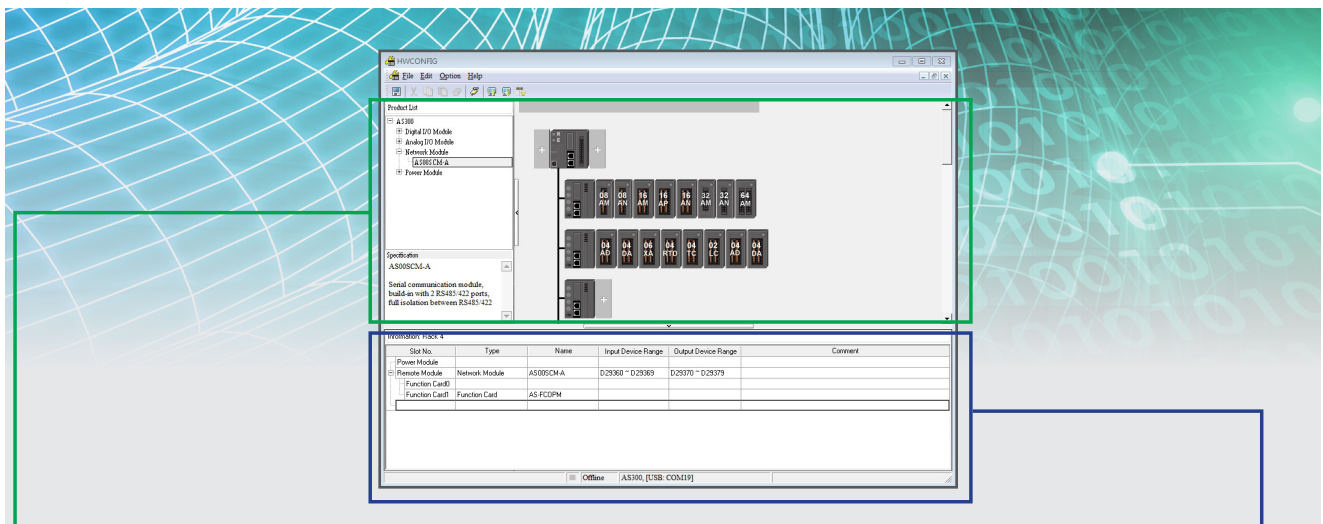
HWCONFIG

File Edit Option Help

Product List

AS300
Digital I/O Module
Analog I/O Module
Network Module
AS00SCM-A
Power Module

Specification

AS00SCM-A

Serial communication module, build-in with 2 RS485/422 ports, full isolation between RS485/422

08 AM | 08 AN | 16 AN | 16 AP | 16 AN | 32 AM | 32 AN | 64 AM

04 AD | 04 DA | 06 XA | 04 RTD | 04 TC | 02 LC | 04 AD | 04 DA

Information: Rack 4

| Slot No. | Type | Name | Input Device Range | Output Device Range | Comment |
|---|---|---|---|---|---|
| Power Module | | | | | |
| Remote Module | Network Module | AS00SCM-A | D29360 ~ D29369 | D29370 ~ D29379 | |
| Function Card0 | | | | | |
| Function Card1 | Function Card | AS-FCOPM | | | |

Offline | AS300, [USB: COM19]